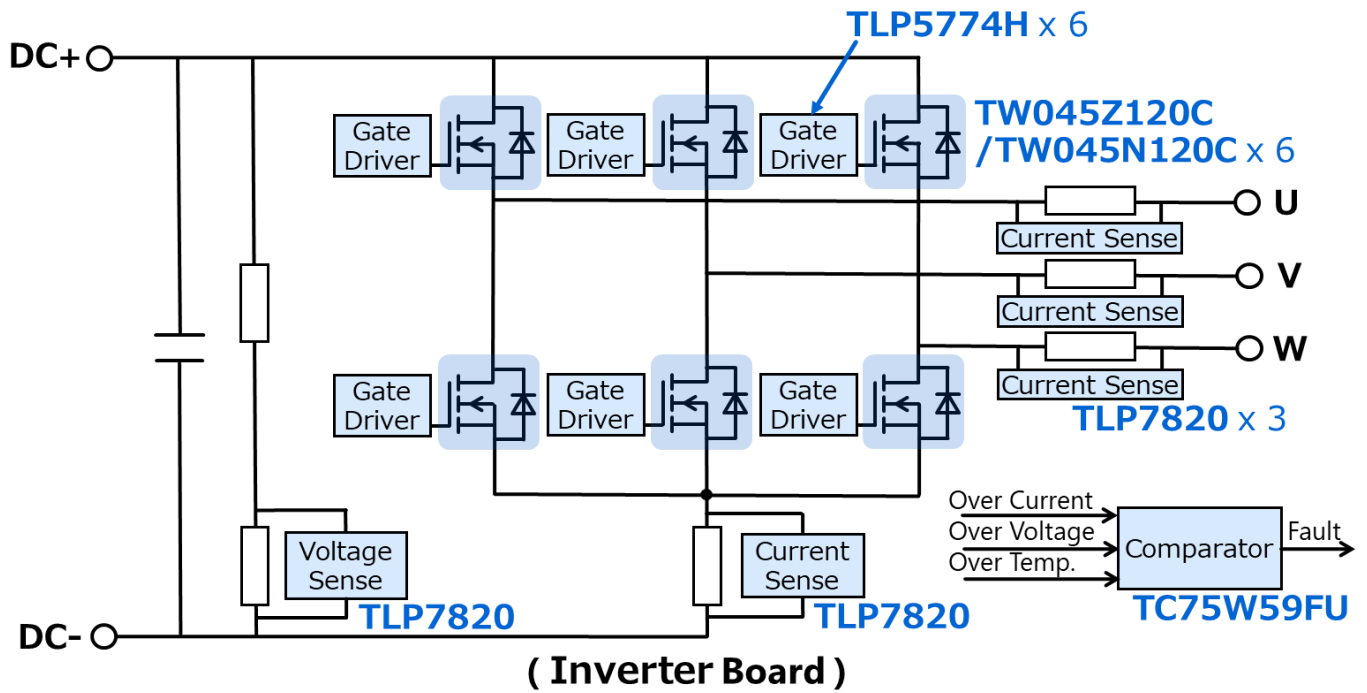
TLP5774H x 6

DC+

Gate Driver

Gate Driver

Gate Driver

TW045Z120C /TW045N120C x 6

U

Current Sense

V

Current Sense

W

Current Sense

Gate Driver

Gate Driver

Gate Driver

TLP7820 x 3

Over Current

Over Voltage

Over Temp.

Comparator

Fault

Voltage Sense

Current Sense

TC75W59FU

TLP7820

TLP7820

DC-

( Inverter Board )